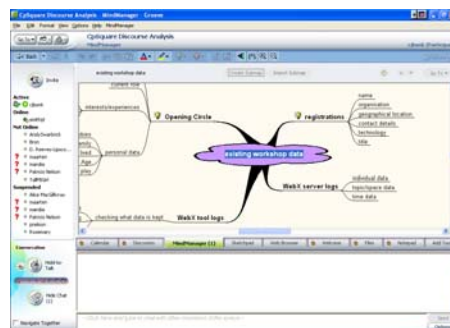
Cptiquare Discourse Analysis - MindManager - Groove

File Edit Format View Options Help MindManager

Cptiquare Discourse Analysis

MindManager

Back

Invite

Active

cbuerk

Online

Not Online

Suspended

existing workshop data

Create Subtopic

Insert Subtopic

current role

interests/experiences

Opening Circle

registrations

name

organization

geographical location

contact details

technology

title

personal data

Age

existing workshop data

WebX server logs

individual data

topic/space data

time data

checking what data is kept

WebX tool logs

Calendar

Discussion

MindManager (1)

Sketchpad

Web Browser

Welcome

Files

Notepad

Add Tool

Conversation

Hold to Talk

Hold Chat

Navigate Together

Click here and type to chat with other members